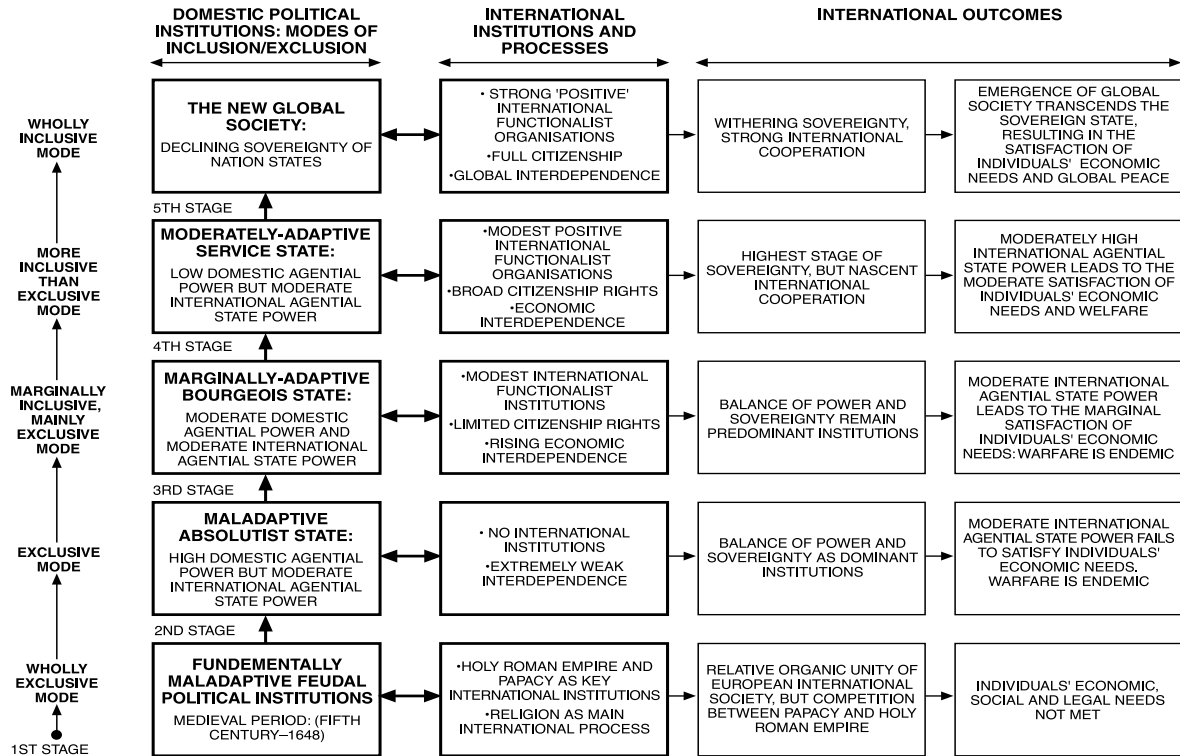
DOMESTIC POLITICAL INSTITUTIONS: MODES OF INCLUSION/EXCLUSION

INTERNATIONAL INSTITUTIONS AND PROCESSES

INTERNATIONAL OUTCOMES

WHOLLY INCLUSIVE MODE

THE NEW GLOBAL SOCIETY:
DECLINING SOVEREIGNTY OF NATION STATES

• STRONG 'POSITIVE' INTERNATIONAL FUNCTIONALIST ORGANISATIONS
•FULL CITIZENSHIP
•GLOBAL INTERDEPENDENCE

WITHERING SOVEREIGNTY, STRONG INTERNATIONAL COOPERATION

EMERGENCE OF GLOBAL SOCIETY TRANSCENDS THE SOVEREIGN STATE, RESULTING IN THE SATISFACTION OF INDIVIDUALS' ECONOMIC NEEDS AND GLOBAL PEACE

5TH STAGE

MORE INCLUSIVE THAN EXCLUSIVE MODE

MODERATELY-ADAPTIVE SERVICE STATE:
LOW DOMESTIC AGENTIAL POWER BUT MODERATE INTERNATIONAL AGENTIAL STATE POWER

•MODEST POSITIVE INTERNATIONAL FUNCTIONALIST ORGANISATIONS
•BROAD CITIZENSHIP RIGHTS
•ECONOMIC INTERDEPENDENCE

HIGHEST STAGE OF SOVEREIGNTY, BUT NASCENT INTERNATIONAL COOPERATION

MODERATELY HIGH INTERNATIONAL AGENTIAL STATE POWER LEADS TO THE MODERATE SATISFACTION OF INDIVIDUALS' ECONOMIC NEEDS AND WELFARE

4TH STAGE

MARGINALLY INCLUSIVE, MAINLY EXCLUSIVE MODE

MARGINALLY-ADAPTIVE BOURGEOIS STATE:
MODERATE DOMESTIC AGENTIAL POWER AND MODERATE INTERNATIONAL AGENTIAL STATE POWER

•MODEST INTERNATIONAL FUNCTIONALIST INSTITUTIONS
•LIMITED CITIZENSHIP RIGHTS
•RISING ECONOMIC INTERDEPENDENCE

BALANCE OF POWER AND SOVEREIGNTY REMAIN PREDOMINANT INSTITUTIONS

MODERATE INTERNATIONAL AGENTIAL STATE POWER LEADS TO THE MARGINAL SATISFACTION OF INDIVIDUALS' ECONOMIC NEEDS: WARFARE IS ENDEMIC

3RD STAGE

EXCLUSIVE MODE

MALADAPTIVE ABSOLUTIST STATE:
HIGH DOMESTIC AGENTIAL POWER BUT MODERATE INTERNATIONAL AGENTIAL STATE POWER

• NO INTERNATIONAL INSTITUTIONS
•EXTREMELY WEAK INTERDEPENDENCE

BALANCE OF POWER AND SOVEREIGNTY AS DOMINANT INSTITUTIONS

MODERATE INTERNATIONAL AGENTIAL STATE POWER FAILS TO SATISFY INDIVIDUALS' ECONOMIC NEEDS. WARFARE IS ENDEMIC

2ND STAGE

WHOLLY EXCLUSIVE MODE

FUNDEMENTALLY MALADAPTIVE FEUDAL POLITICAL INSTITUTIONS
MEDIEVAL PERIOD: (FIFTH CENTURY–1648)

•HOLY ROMAN EMPIRE AND PAPACY AS KEY INTERNATIONAL INSTITUTIONS
•RELIGION AS MAIN INTERNATIONAL PROCESS

RELATIVE ORGANIC UNITY OF EUROPEAN INTERNATIONAL SOCIETY, BUT COMPETITION BETWEEN PAPACY AND HOLY ROMAN EMPIRE

INDIVIDUALS' ECONOMIC, SOCIAL AND LEGAL NEEDS NOT MET

1ST STAGE